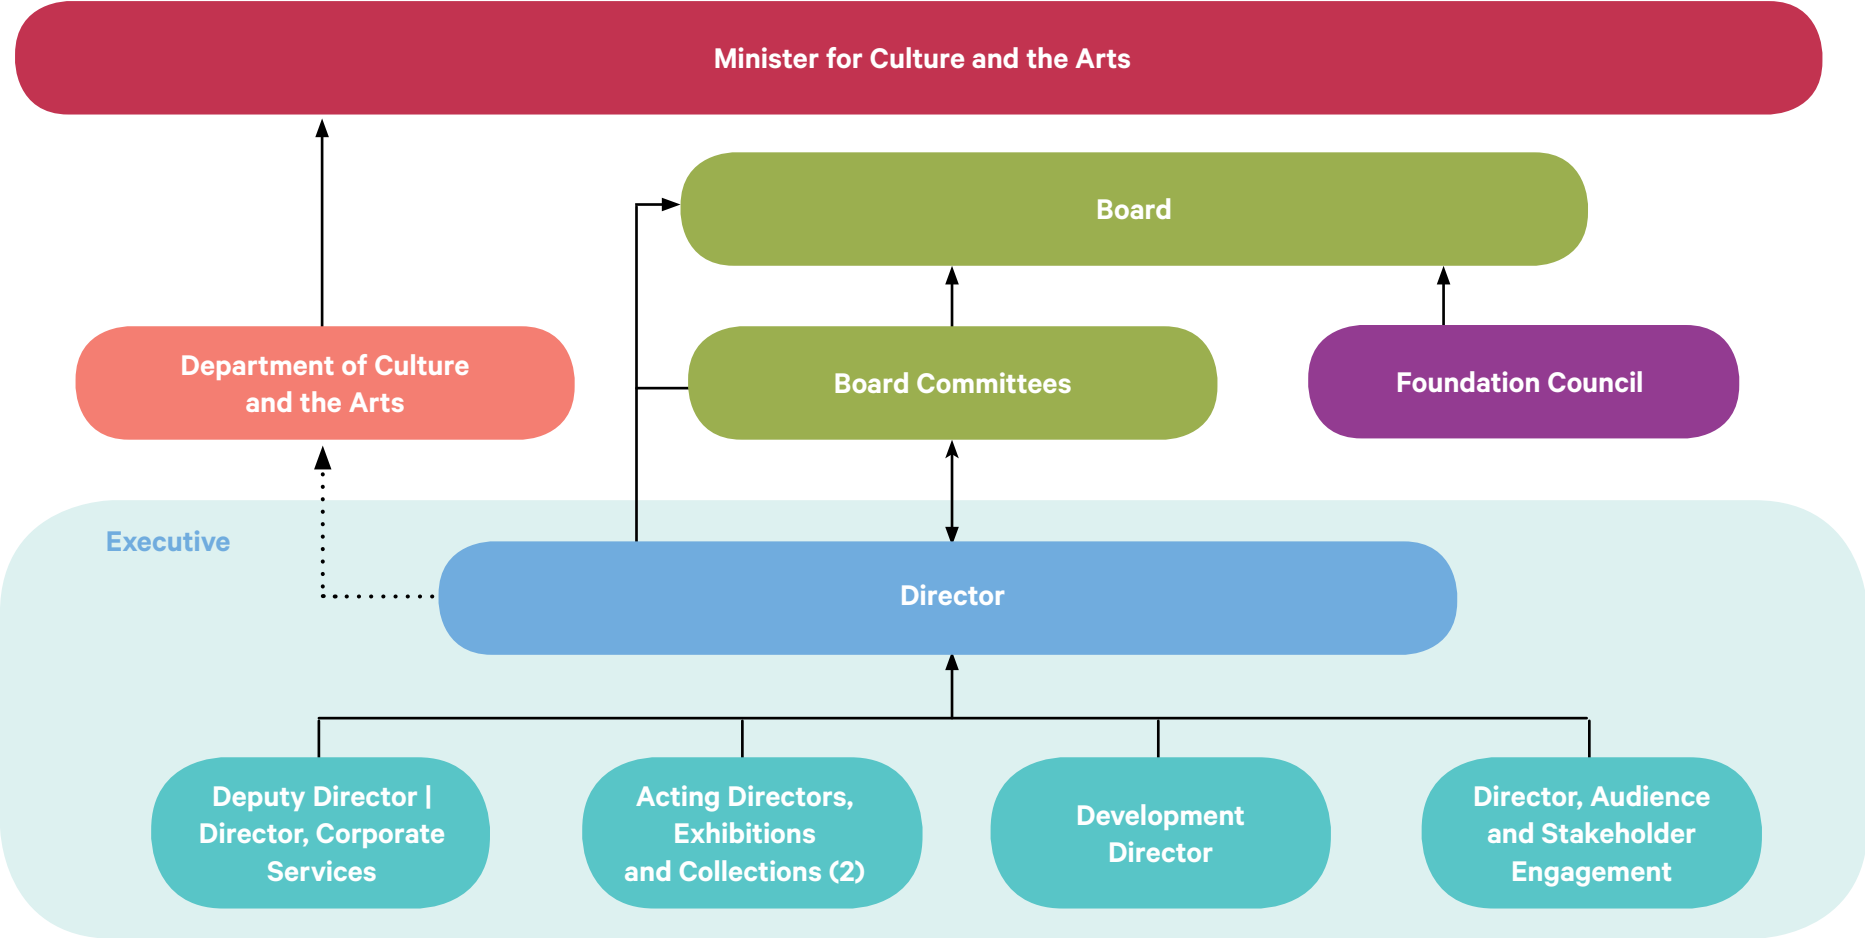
Minister for Culture and the Arts

Board

Department of Culture and the Arts

Board Committees

Foundation Council

Executive

Director

Deputy Director | Director, Corporate Services

Acting Directors, Exhibitions and Collections (2)

Development Director

Director, Audience and Stakeholder Engagement